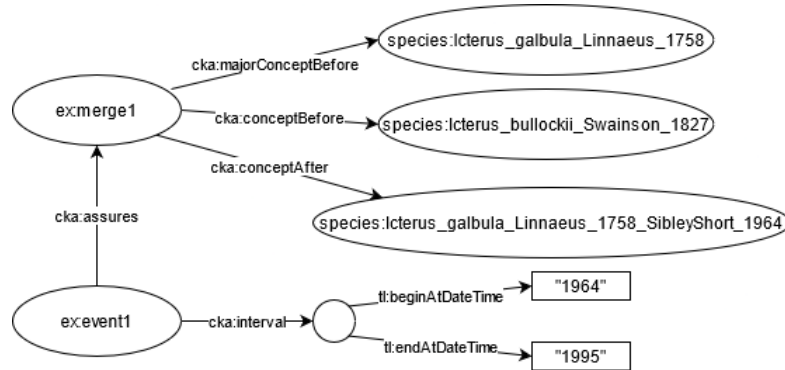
ex:merge1

cka:majorConceptBefore

species:Icterus_galbula_Linnaeus_1758

cka:conceptBefore

species:Icterus_bullockii_Swainson_1827

cka:conceptAfter

species:Icterus_galbula_Linnaeus_1758_SibleyShort_1964

cka:assures

ex:event1

cka:interval

tl:beginAtDateTime

"1964"

tl:endAtDateTime

"1995"